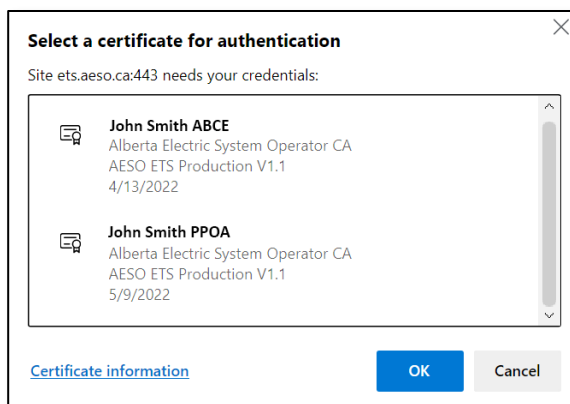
Select a certificate for authentication

Site ets.aeso.ca:443 needs your credentials:

John Smith ABCE
Alberta Electric System Operator CA
AESO ETS Production V1.1
4/13/2022

John Smith PPOA
Alberta Electric System Operator CA
AESO ETS Production V1.1
5/9/2022

Certificate information

OK

Cancel